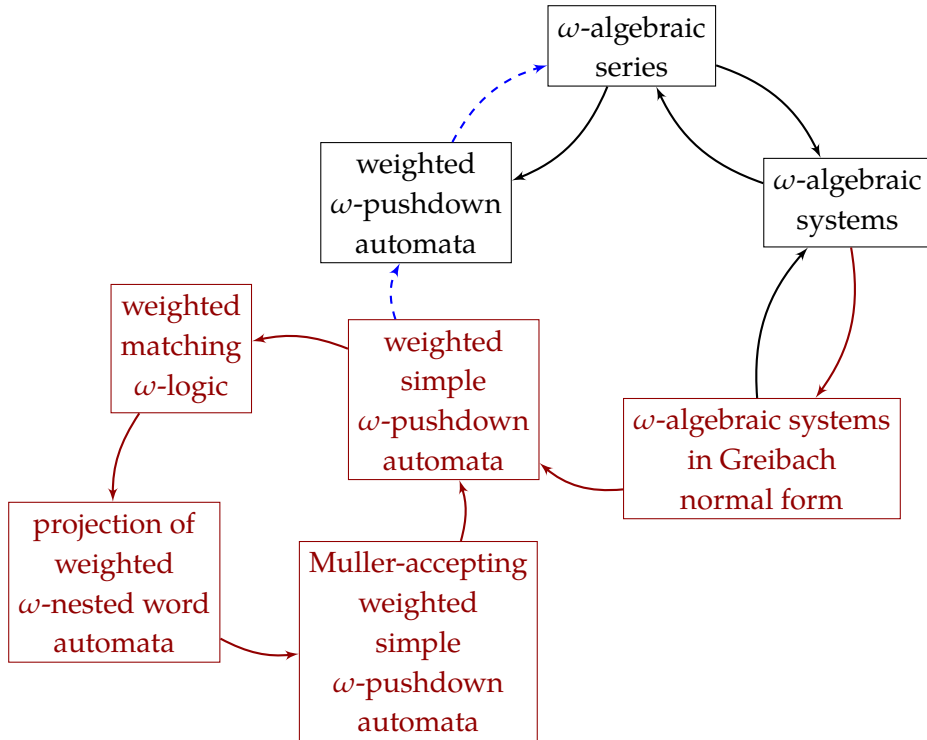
$\omega$-algebraic series

weighted $\omega$-pushdown automata

$\omega$-algebraic systems

weighted matching $\omega$-logic

weighted simple $\omega$-pushdown automata

$\omega$-algebraic systems in Greibach normal form

projection of weighted $\omega$-nested word automata

Muller-accepting weighted simple $\omega$-pushdown automata